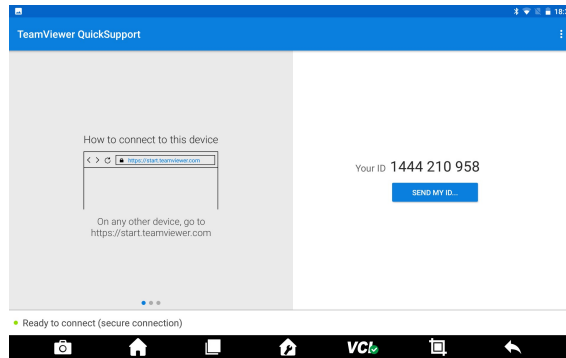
18:

TeamViewer QuickSupport

How to connect to this device

https://start.teamviewer.com

On any other device, go to https://start.teamviewer.com

Your ID 1444 210 958

SEND MY ID...

Ready to connect (secure connection)

VCI